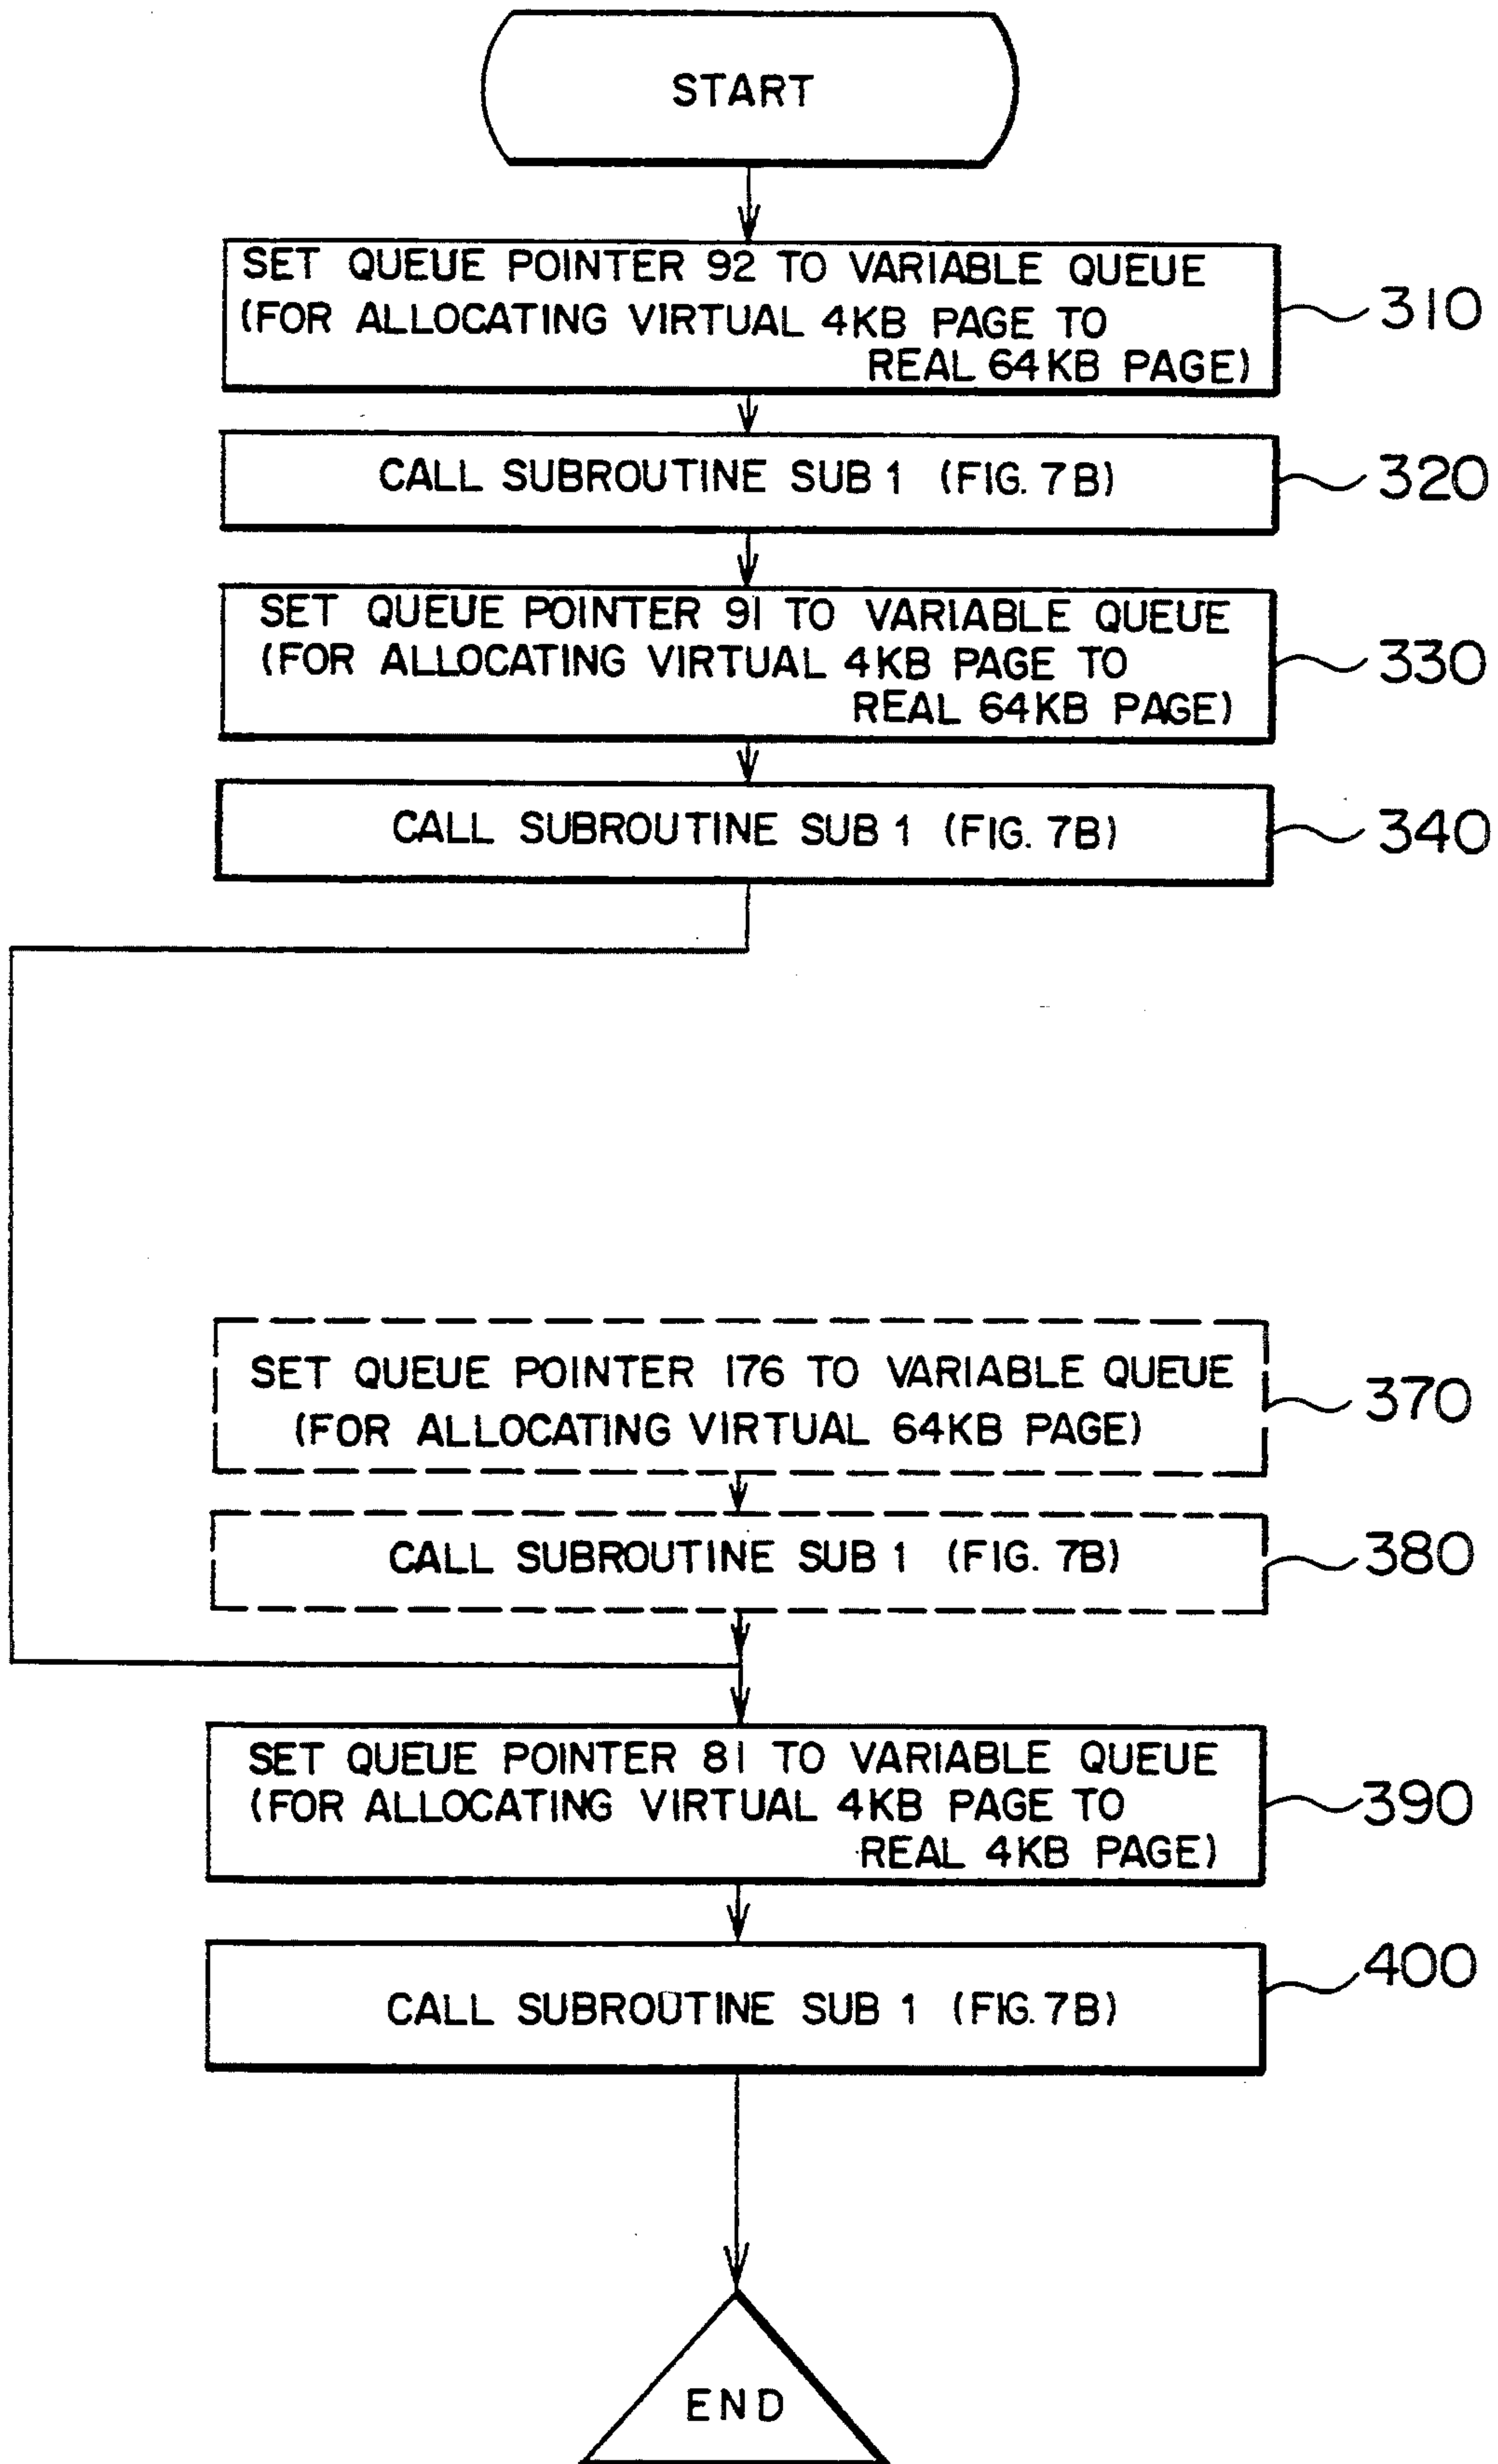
START

SET QUEUE POINTER 92 TO VARIABLE QUEUE (FOR ALLOCATING VIRTUAL 4KB PAGE TO REAL 64KB PAGE)

310

CALL SUBROUTINE SUB 1 (FIG. 7B)

320

SET QUEUE POINTER 91 TO VARIABLE QUEUE (FOR ALLOCATING VIRTUAL 4KB PAGE TO REAL 64KB PAGE)

330

CALL SUBROUTINE SUB 1 (FIG. 7B)

340

SET QUEUE POINTER 176 TO VARIABLE QUEUE (FOR ALLOCATING VIRTUAL 64KB PAGE)

370

CALL SUBROUTINE SUB 1 (FIG. 7B)

380

SET QUEUE POINTER 81 TO VARIABLE QUEUE (FOR ALLOCATING VIRTUAL 4KB PAGE TO REAL 4KB PAGE)

390

CALL SUBROUTINE SUB 1 (FIG. 7B)

400

END